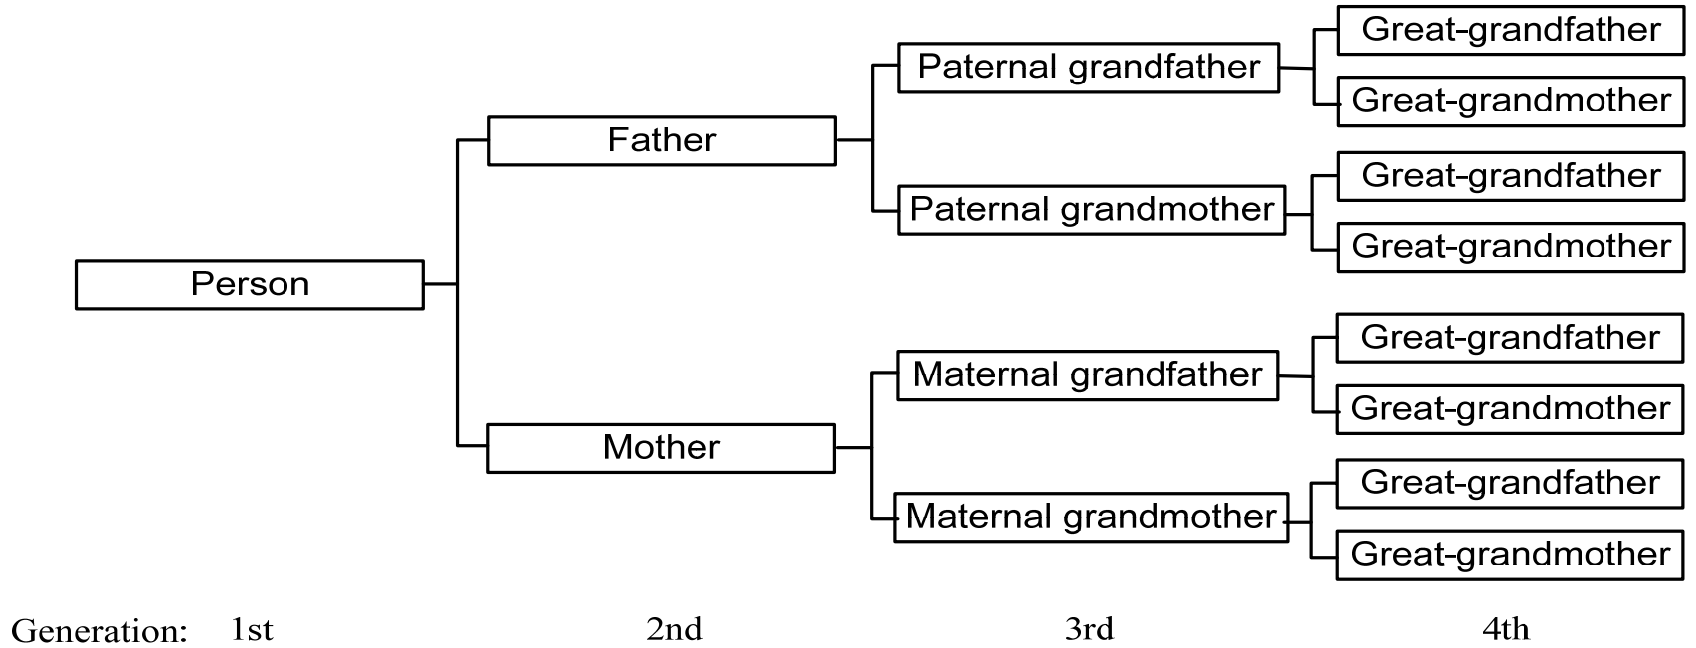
Great-grandfather
Paternal grandfather
Great-grandmother
Father
Great-grandfather
Paternal grandmother
Great-grandmother
Person
Great-grandfather
Maternal grandfather
Great-grandmother
Mother
Great-grandfather
Maternal grandmother
Great-grandmother

Generation: 1st 2nd 3rd 4th